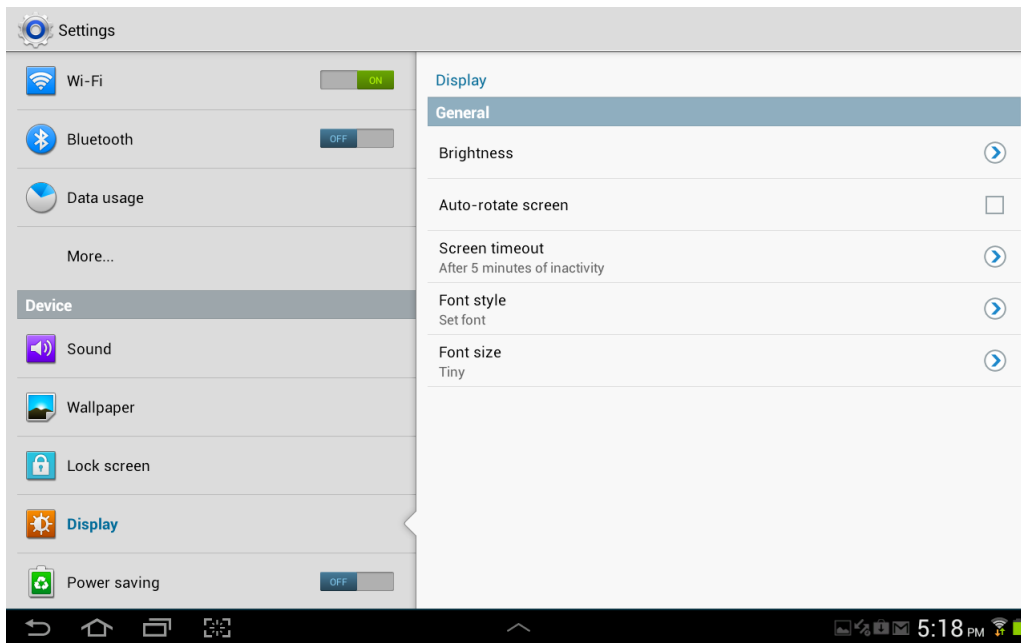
Settings

Wi-Fi ON

Bluetooth OFF

Data usage

More...

Device

Sound

Wallpaper

Lock screen

Display

Power saving OFF

Display

General

Brightness

Auto-rotate screen

Screen timeout
After 5 minutes of inactivity

Font style
Set font

Font size
Tiny

5:18 PM